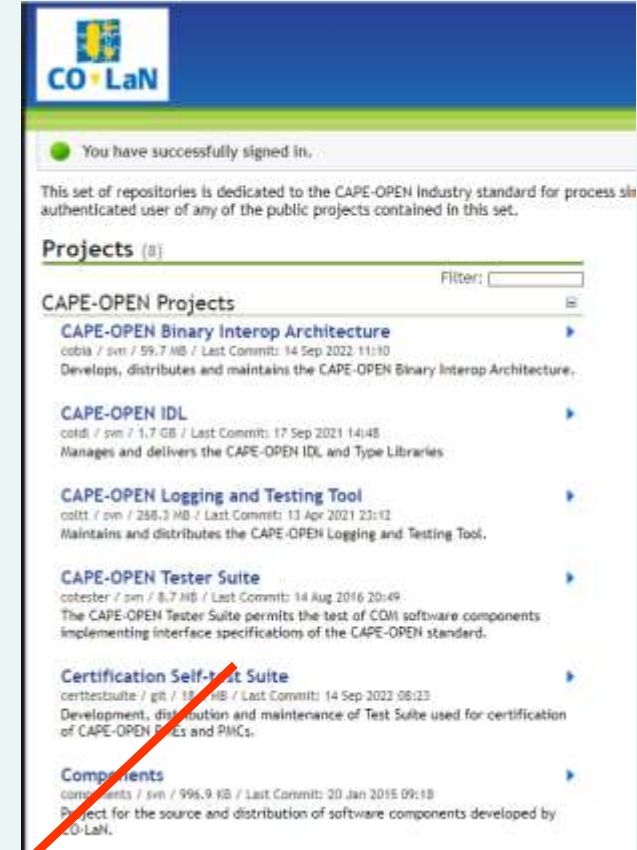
CO LaN

You have successfully signed in.

This set of repositories is dedicated to the CAPE-OPEN industry standard for process si authenticated user of any of the public projects contained in this set.

Projects (8)

Filter:

CAPE-OPEN Projects

CAPE-OPEN Binary Interop Architecture
cobia / svn / 59.7 MB / Last Commit: 14 Sep 2022 11:10
Develops, distributes and maintains the CAPE-OPEN Binary Interop Architecture.

CAPE-OPEN IDL
coidl / svn / 1.7 GB / Last Commit: 17 Sep 2021 14:48
Manages and delivers the CAPE-OPEN IDL and Type Libraries

CAPE-OPEN Logging and Testing Tool
coltt / svn / 268.3 MB / Last Commit: 13 Apr 2021 23:12
Maintains and distributes the CAPE-OPEN Logging and Testing Tool.

CAPE-OPEN Tester Suite
cotester / svn / 8.7 MB / Last Commit: 14 Aug 2016 20:49
The CAPE-OPEN Tester Suite permits the test of COM software components implementing interface specifications of the CAPE-OPEN standard.

Certification Self-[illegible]t Suite
certtestsuite / git / 18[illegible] MB / Last Commit: 14 Sep 2022 08:23
Development, dist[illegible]bution and maintenance of Test Suite used for certification of CAPE-OPEN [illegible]Es and PMCs.

Comp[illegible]nents
comp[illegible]nts / svn / 996.9 KB / Last Commit: 20 Jan 2015 09:18
P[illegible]ject for the source and distribution of software components developed by CO-LaN.